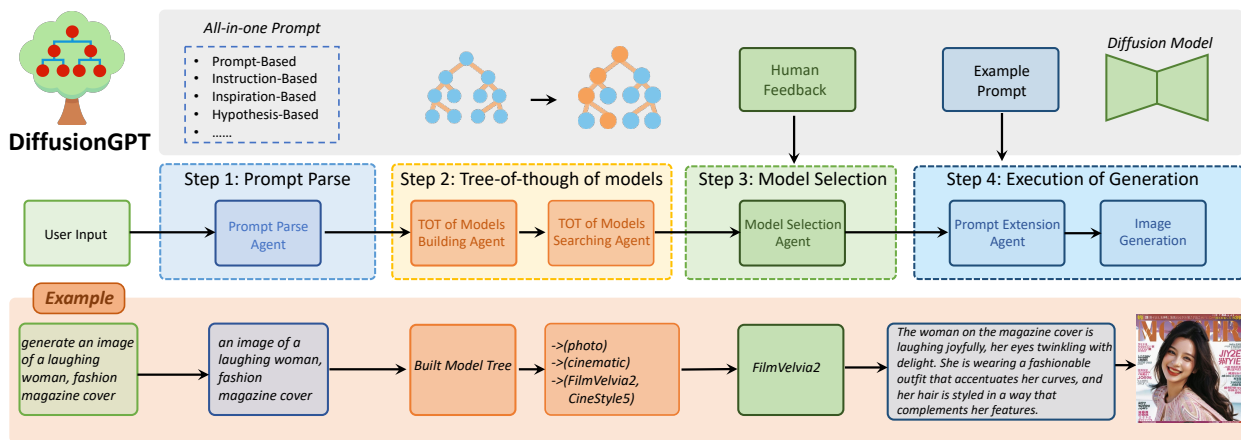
DiffusionGPT

All-in-one Prompt

- Prompt-Based
- Instruction-Based
- Inspiration-Based
- Hypothesis-Based
- ......

Human Feedback

Example Prompt

Diffusion Model

Step 1: Prompt Parse

Step 2: Tree-of-though of models

Step 3: Model Selection

Step 4: Execution of Generation

User Input

Prompt Parse Agent

TOT of Models Building Agent

TOT of Models Searching Agent

Model Selection Agent

Prompt Extension Agent

Image Generation

Example

generate an image of a laughing woman, fashion magazine cover

an image of a laughing woman, fashion magazine cover

Built Model Tree

->(photo)
->(cinematic)
->(FilmVelvia2, CineStyle5)

FilmVelvia2

The woman on the magazine cover is laughing joyfully, her eyes twinkling with delight. She is wearing a fashionable outfit that accentuates her curves, and her hair is styled in a way that complements her features.

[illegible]
JIYZE